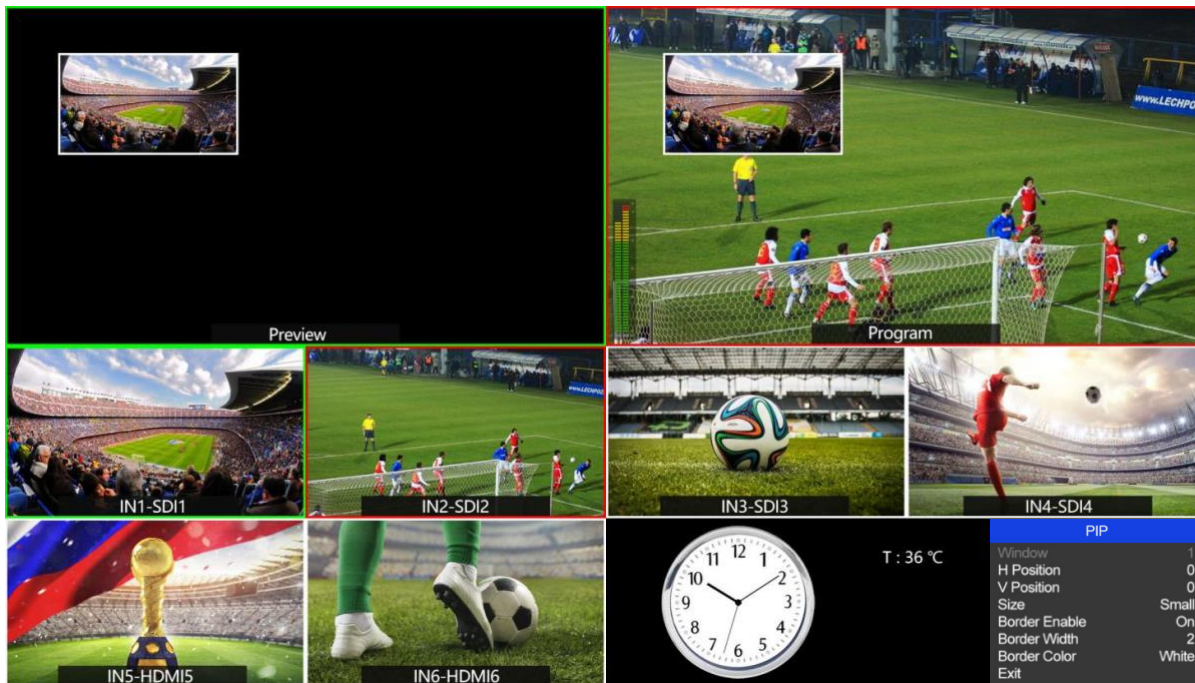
Preview

www.LECHPO

Program

IN1-SDI1

IN2-SDI2

IN3-SDI3

IN4-SDI4

IN5-HDMI5

IN6-HDMI6

12 1 2 3 4 5 6 7 8 9 10 11

T : 36 ℃

PIP

| | |
|---|---|
| Window | 1 |
| H Position | 0 |
| V Position | 0 |
| Size | Small |
| Border Enable | On |
| Border Width | 2 |
| Border Color | White |
| Exit | |